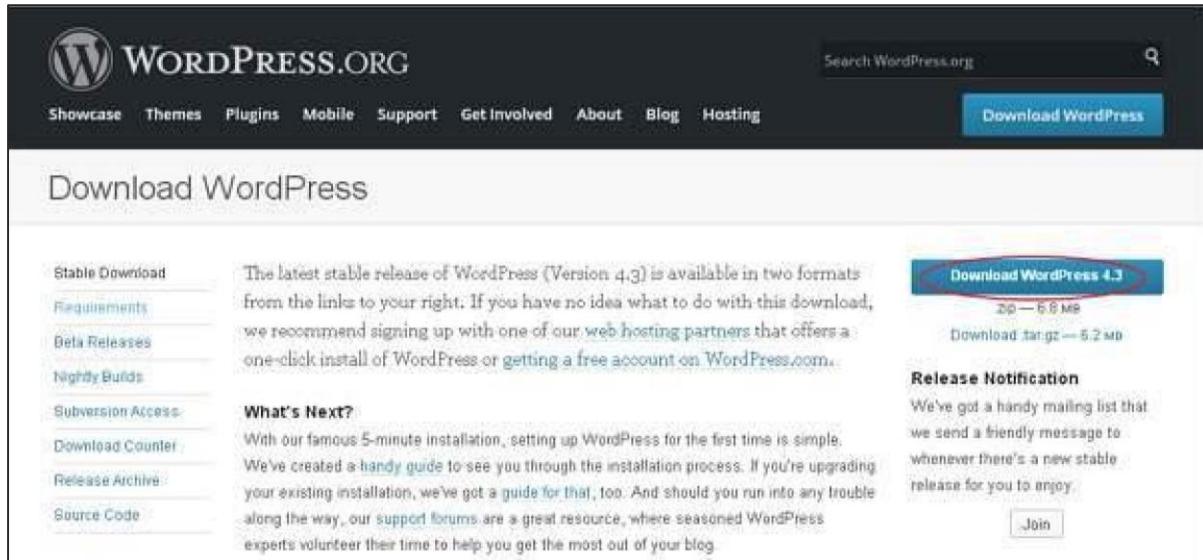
WordPress.org

Search WordPress.org

Showcase Themes Plugins Mobile Support Get Involved About Blog Hosting

Download WordPress

Download WordPress

Stable Download

Requirements

Beta Releases

Nightly Builds

Subversion Access

Download Counter

Release Archive

Source Code

The latest stable release of WordPress (Version 4.3) is available in two formats from the links to your right. If you have no idea what to do with this download, we recommend signing up with one of our web hosting partners that offers a one-click install of WordPress or getting a free account on WordPress.com.

What's Next?

With our famous 5-minute installation, setting up WordPress for the first time is simple. We've created a handy guide to see you through the installation process. If you're upgrading your existing installation, we've got a guide for that, too. And should you run into any trouble along the way, our support forums are a great resource, where seasoned WordPress experts volunteer their time to help you get the most out of your blog.

Download WordPress 4.3

zip — 6.8 MB

Download .tar.gz — 6.2 MB

Release Notification

We've got a handy mailing list that we send a friendly message to whenever there's a new stable release for you to enjoy.

Join